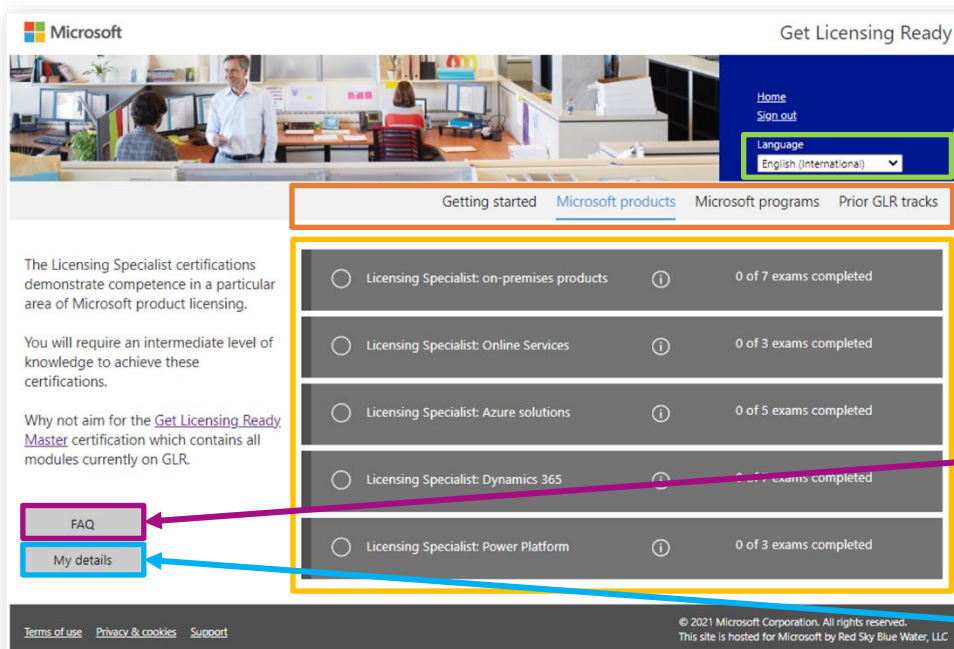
Microsoft

Get Licensing Ready

Home
Sign out

Language
English (International)

Getting started | Microsoft products | Microsoft programs | Prior GLR tracks

The Licensing Specialist certifications demonstrate competence in a particular area of Microsoft product licensing.

You will require an intermediate level of knowledge to achieve these certifications.

Why not aim for the Get Licensing Ready Master certification which contains all modules currently on GLR.

Licensing Specialist: on-premises products
0 of 7 exams completed

Licensing Specialist: Online Services
0 of 3 exams completed

Licensing Specialist: Azure solutions
0 of 5 exams completed

Licensing Specialist: Dynamics 365
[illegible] exams completed

Licensing Specialist: Power Platform
0 of 3 exams completed

FAQ

My details

Terms of use Privacy & cookies Support

© 2021 Microsoft Corporation. All rights reserved.
This site is hosted for Microsoft by Red Sky Blue Water, LLC